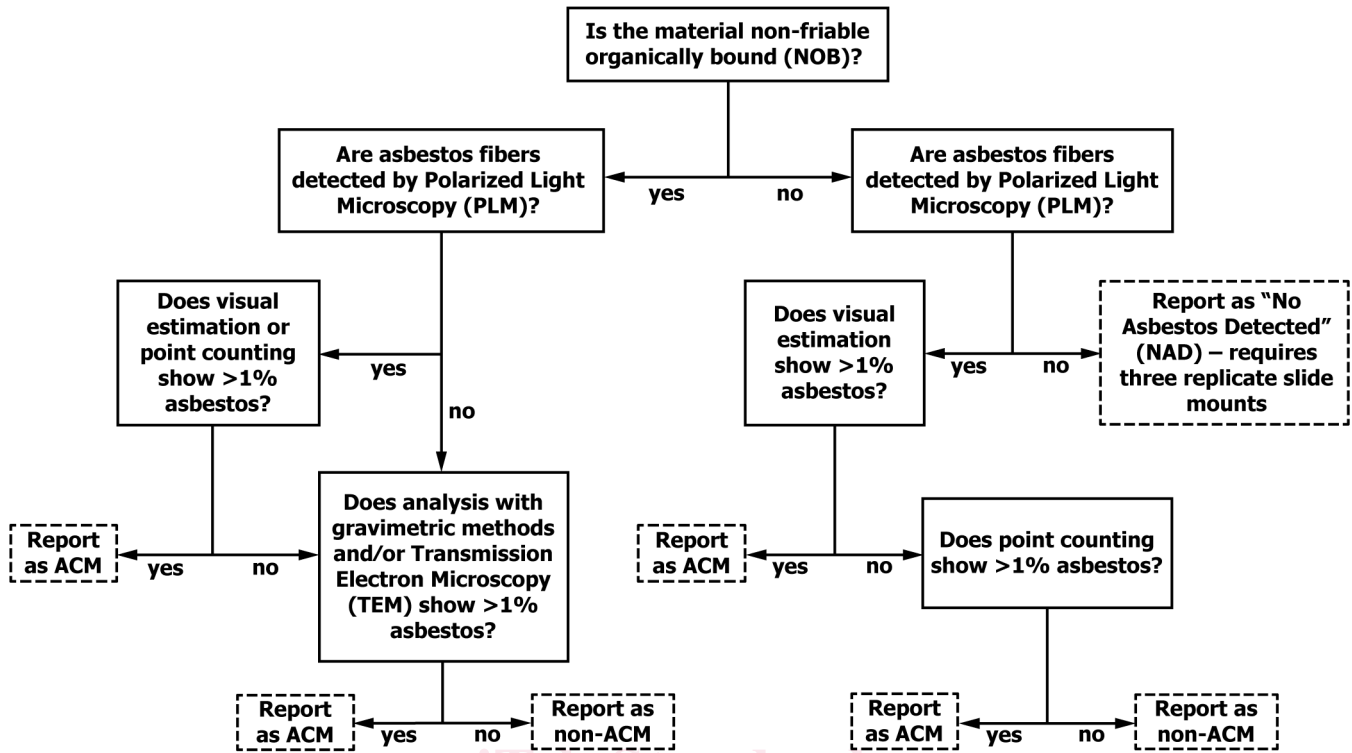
Is the material non-friable organically bound (NOB)?

yes

no

Are asbestos fibers detected by Polarized Light Microscopy (PLM)?

Are asbestos fibers detected by Polarized Light Microscopy (PLM)?

Does visual estimation or point counting show >1% asbestos?

yes

no

Does visual estimation show >1% asbestos?

yes

no

Report as "No Asbestos Detected" (NAD) – requires three replicate slide mounts

Report as ACM

yes

no

Does analysis with gravimetric methods and/or Transmission Electron Microscopy (TEM) show >1% asbestos?

Report as ACM

yes

no

Does point counting show >1% asbestos?

Report as ACM

yes

no

Report as non-ACM

Report as ACM

yes

no

Report as non-ACM